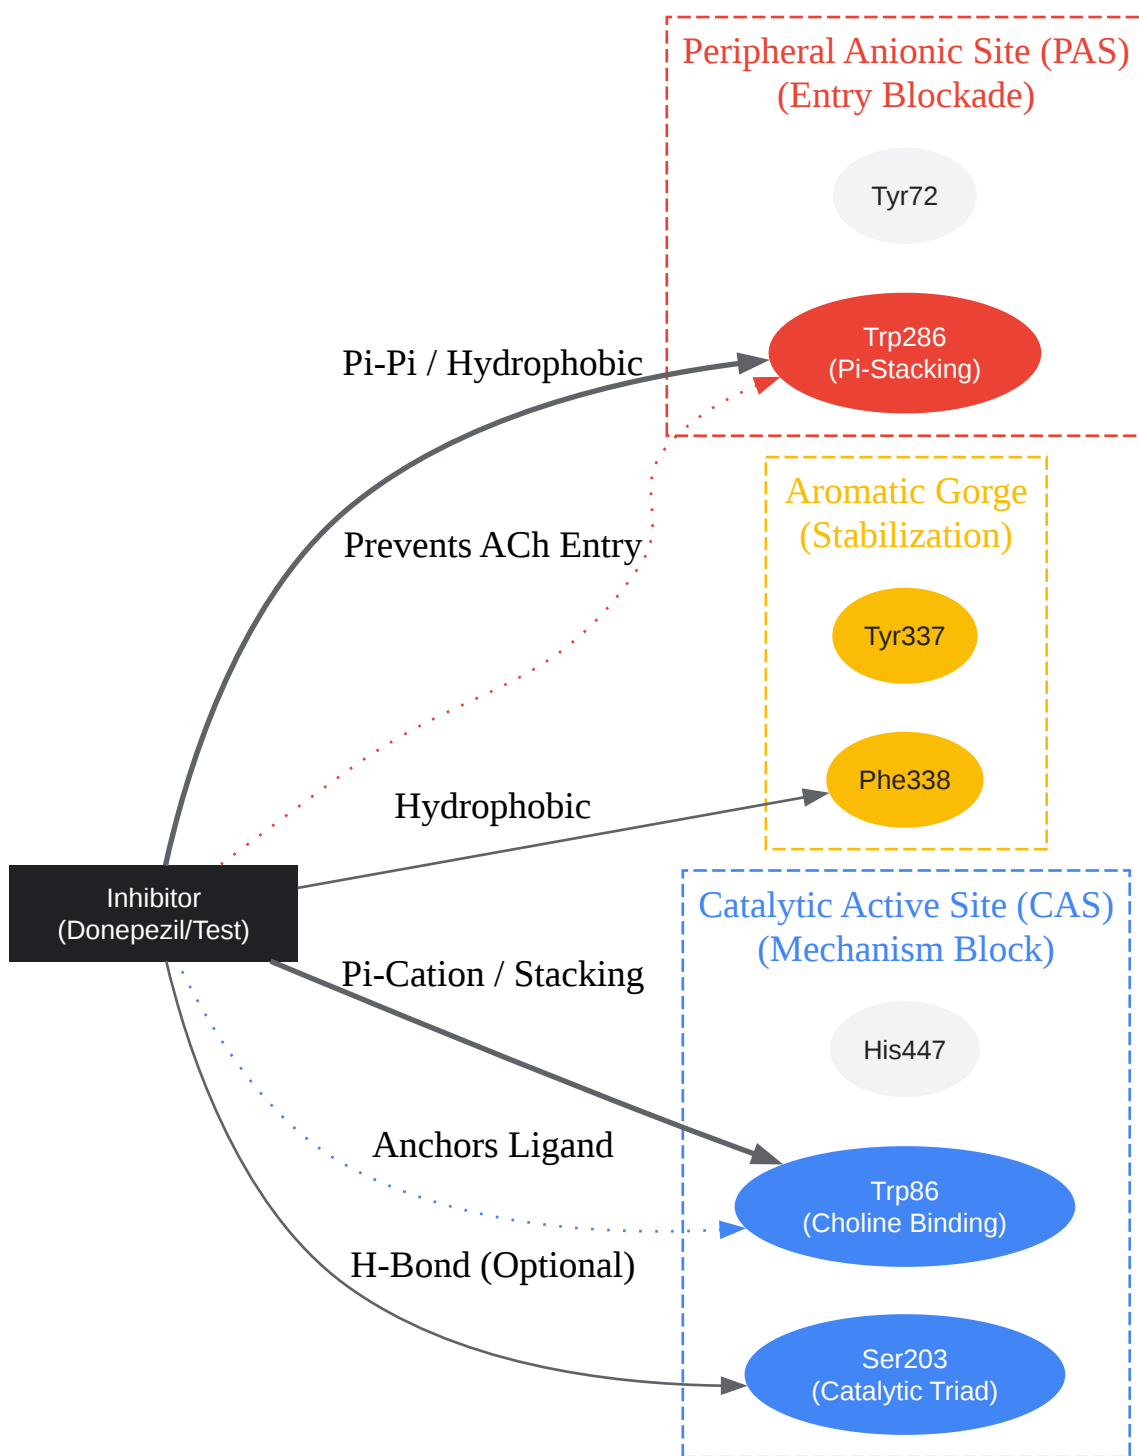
Peripheral Anionic Site (PAS)
(Entry Blockade)

Tyr72

Trp286
(Pi-Stacking)

Pi-Pi / Hydrophobic

Prevents ACh Entry

Aromatic Gorge
(Stabilization)

Tyr337

Phe338

Hydrophobic

Inhibitor
(Donepezil/Test)

Catalytic Active Site (CAS)
(Mechanism Block)

Pi-Cation / Stacking

His447

Anchors Ligand

Trp86
(Choline Binding)

H-Bond (Optional)

Ser203
(Catalytic Triad)